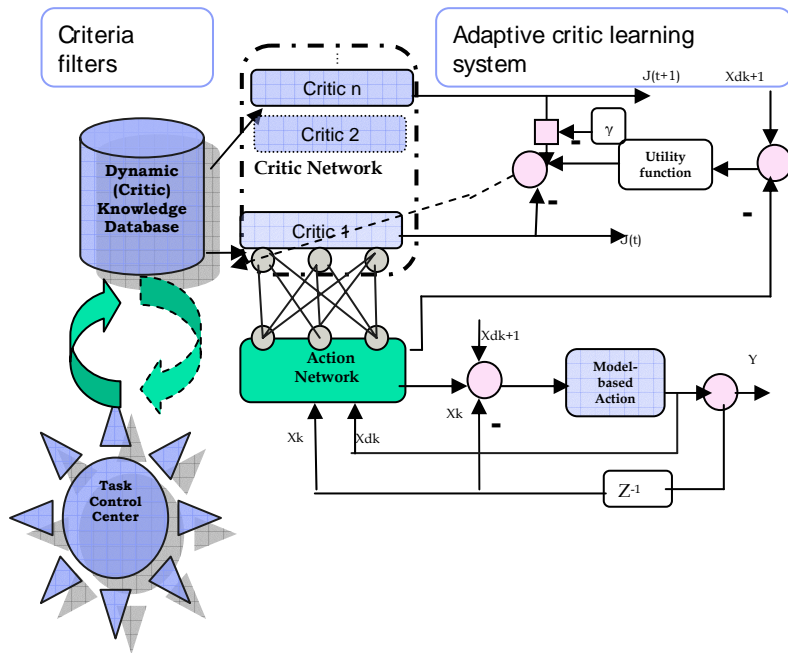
Criteria filters

Adaptive critic learning system

Critic n

Critic 2

Critic Network

Critic 1

J(t+1)

Xdk+1

$\gamma$

Utility function

J(t)

Dynamic (Critic) Knowledge Database

Action Network

Xdk+1

Model-based Action

Y

Xk

Xk

Xdk

$Z^{-1}$

Task Control Center